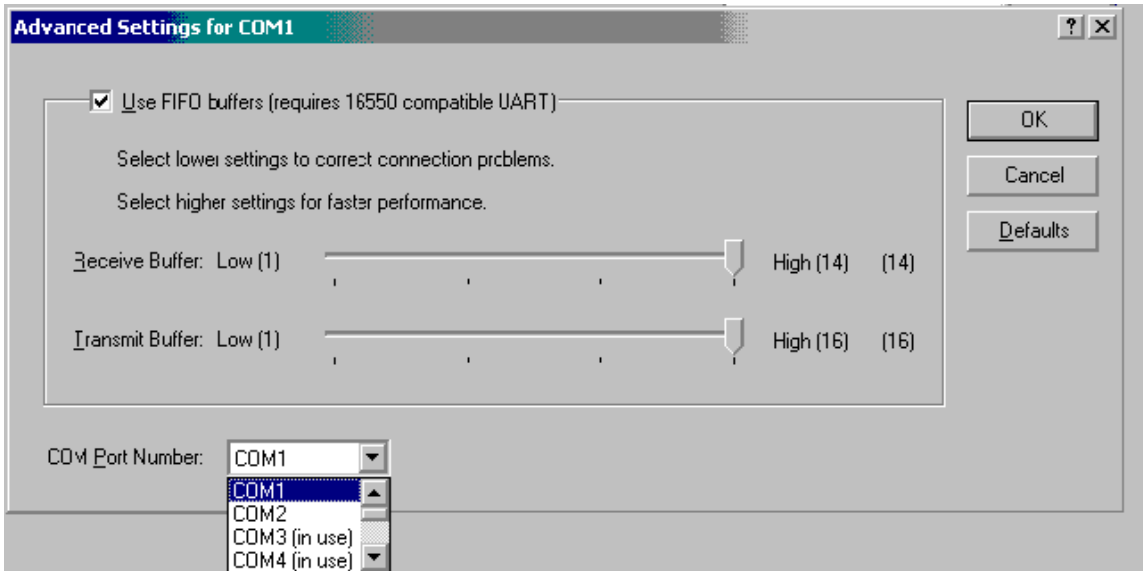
Advanced Settings for COM1

?

Use FIFO buffers (requires 16550 compatible UART)

Select lower settings to correct connection problems.

Select higher settings for faster performance.

Receive Buffer: Low (1) High (14) (14)

Transmit Buffer: Low (1) High (16) (16)

OK

Cancel

Defaults

COM Port Number: COM1

COM1
COM2
COM3 (in use)
COM4 (in use)